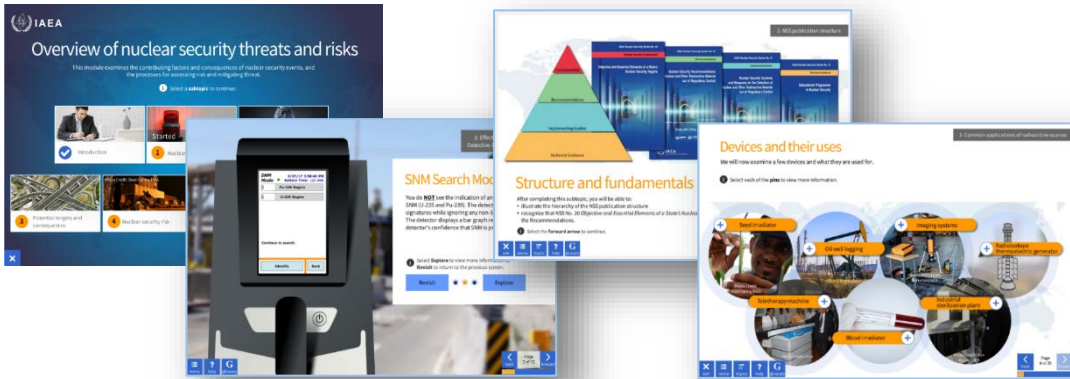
IAEA

Overview of nuclear security threats and risks

This module examines the contributing factors and consequences of nuclear security events, and the processes for assessing risk and mitigating threat.

Select a subtopic to continue.

Introduction

1 Nuclear

Started

3 Potential targets and consequences

4 Nuclear security risk

SNM Mode

Continue to search.

Identify

Back

SNM Search Mode

You do NOT see the indication of an SNM (U-235 and Pu-239). The detector signatures while ignoring any non-S The detector displays a bar graph re detector's confidence that SNM is p

Select Explore to view more informat Revisit to return to the previous screen.

Revisit

Explore

Page 3 of 15

3. NSS publication structure

Recommendations

Implementing Guides

Technical Guidance

Structure and fundamentals

After completing this subtopic, you will be able to:
• illustrate the hierarchy of the NSS publication structure
• recognize that NSS No. 20 Objective and Essential Elements of a State's Nuclear the Recommendations.

Select the forward arrow to continue.

3. Common applications of radioactive sources

Devices and their uses

We will now examine a few devices and what they are used for.

Select each of the plus to view more information.

Seed irradiator

Oil well logging

Imaging systems

Radioisotope thermoelectric generator

Teletherapy machine

Industrial sterilization plant

Blood irradiator

Page 4 of 20